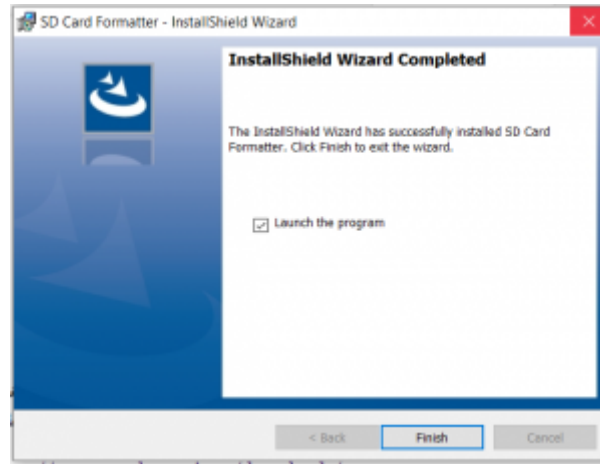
SD Card Formatter - InstallShield Wizard

InstallShield Wizard Completed

The InstallShield Wizard has successfully installed SD Card Formatter. Click Finish to exit the wizard.

Launch the program

< Back
Finish
Cancel